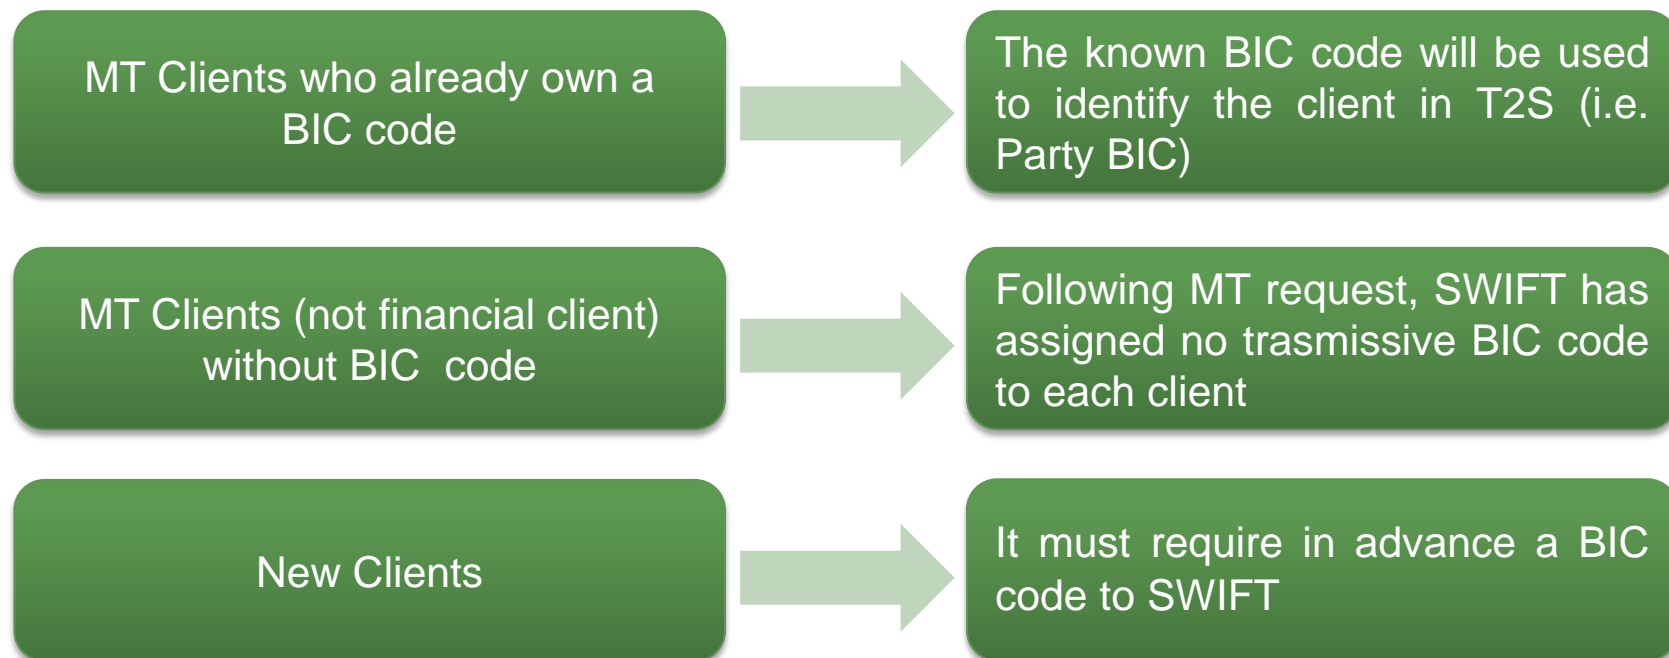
MT Clients who already own a BIC code

The known BIC code will be used to identify the client in T2S (i.e. Party BIC)

MT Clients (not financial client) without BIC code

Following MT request, SWIFT has assigned no trasmissive BIC code to each client

New Clients

It must require in advance a BIC code to SWIFT